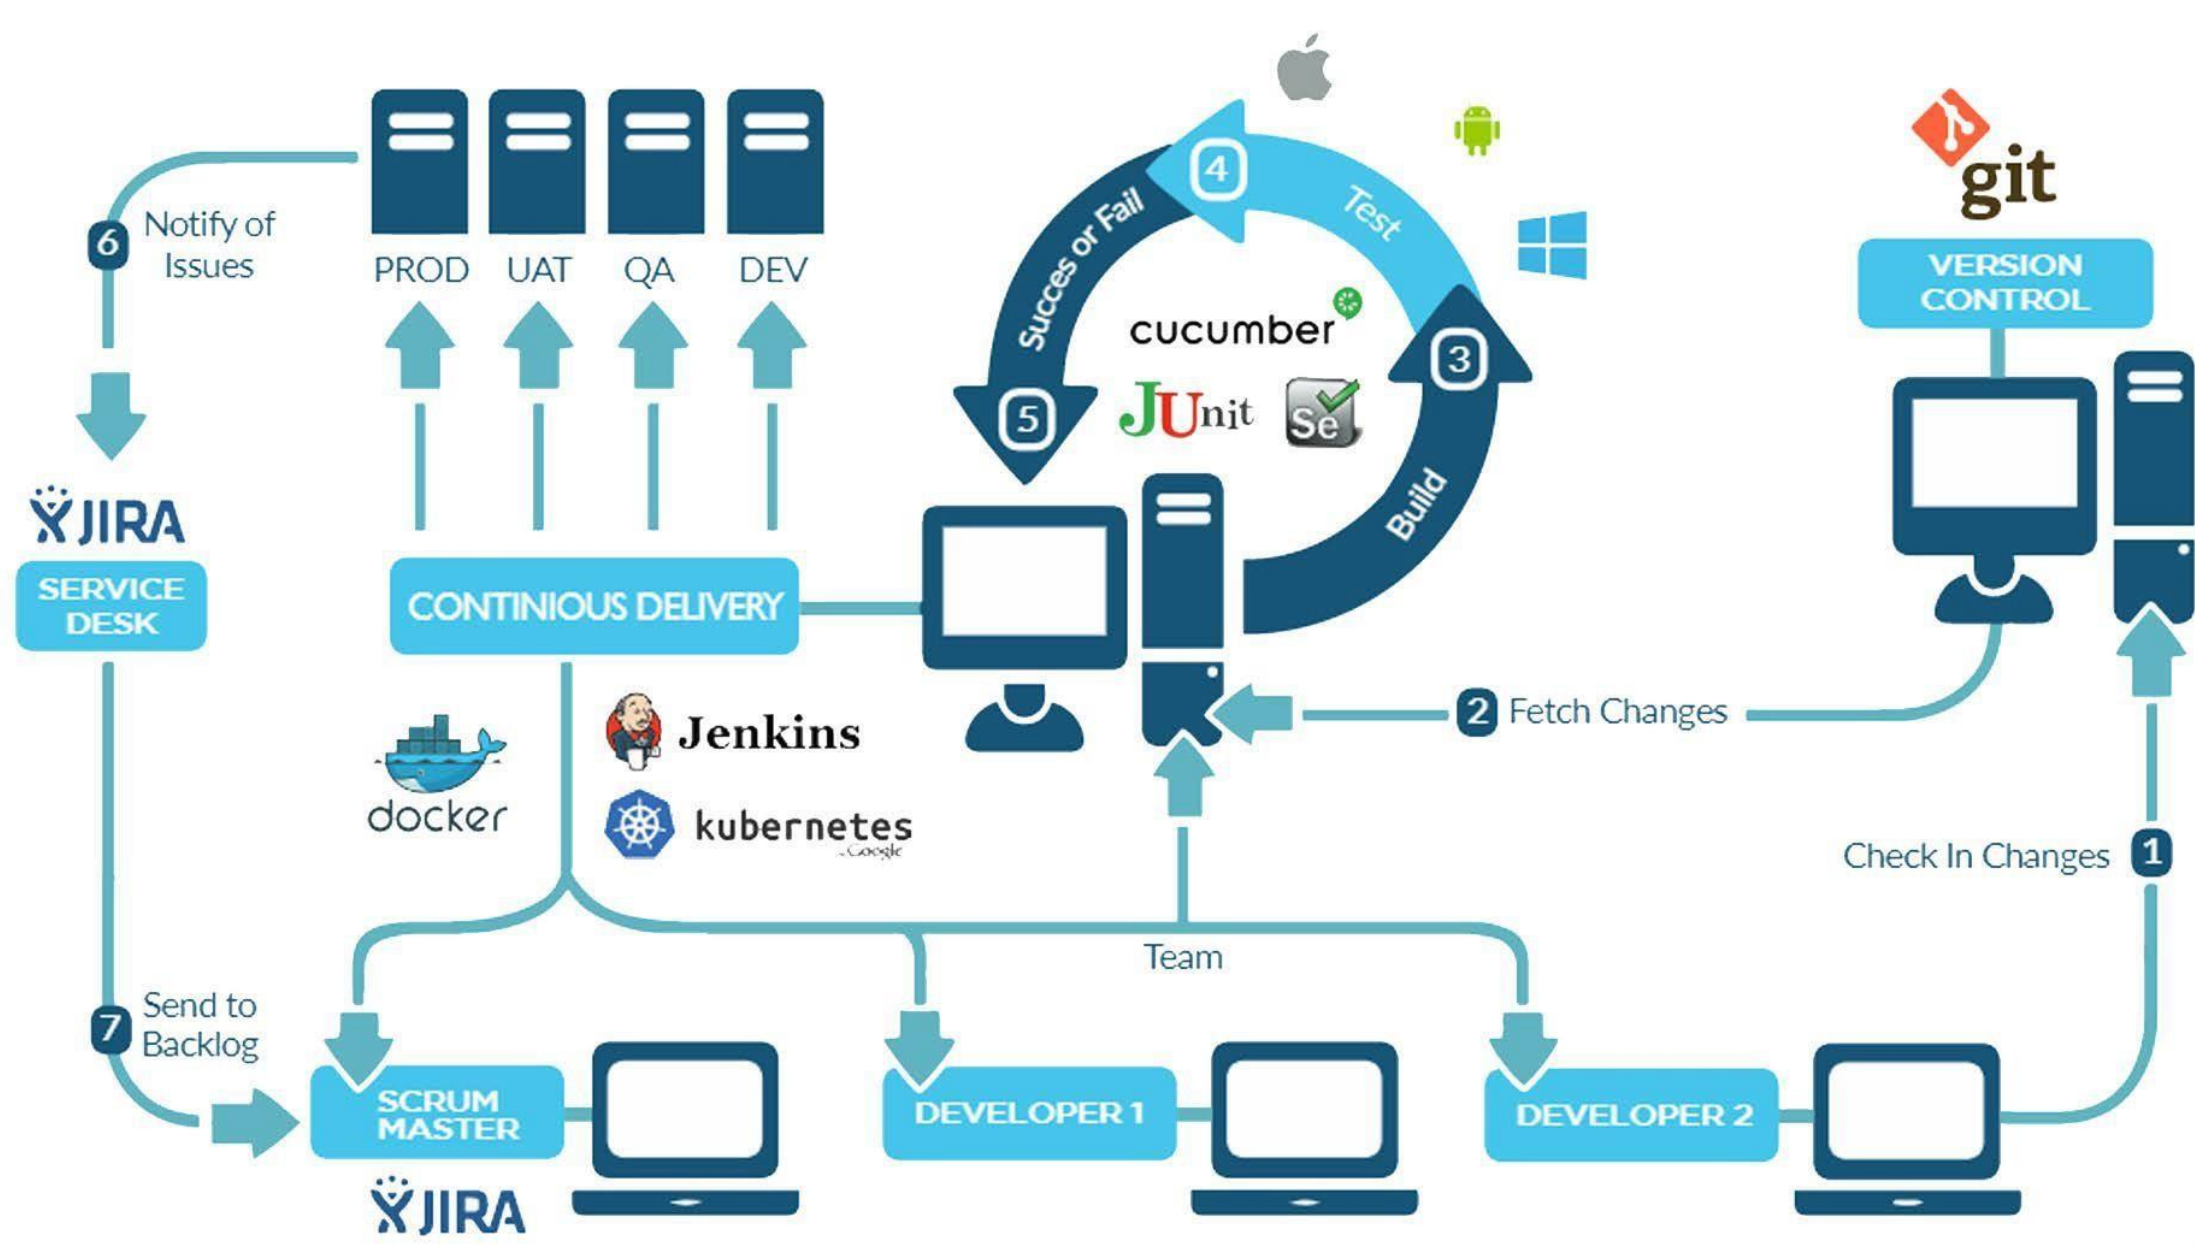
6 Notify of Issues

PROD UAT QA DEV

4 Test

Succes or Fail

3 Build

5

cucumber

JUnit

Se

git

VERSION CONTROL

JIRA

SERVICE DESK

CONTINIOUS DELIVERY

2 Fetch Changes

docker

Jenkins

kubernetes Google

Check In Changes 1

Team

7 Send to Backlog

SCRUM MASTER

DEVELOPER 1

DEVELOPER 2

JIRA